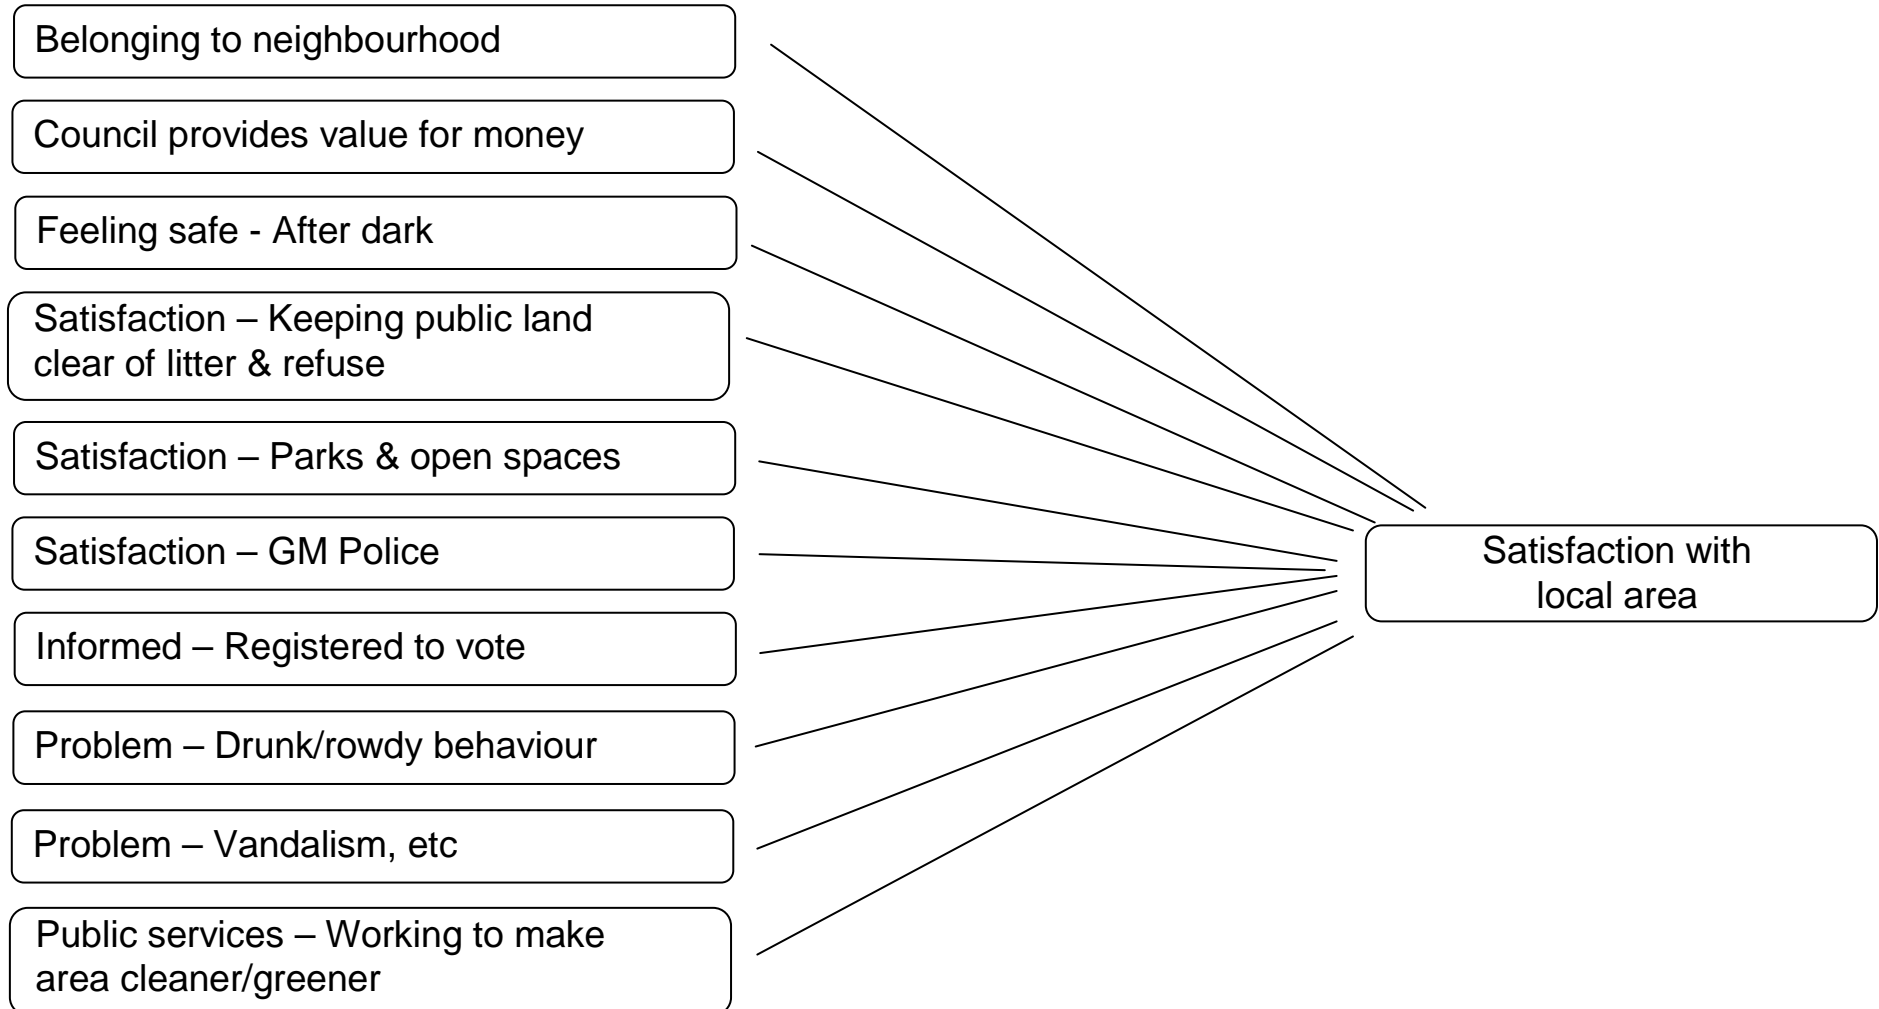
Belonging to neighbourhood

Council provides value for money

Feeling safe - After dark

Satisfaction – Keeping public land clear of litter & refuse

Satisfaction – Parks & open spaces

Satisfaction – GM Police

Informed – Registered to vote

Problem – Drunk/rowdy behaviour

Problem – Vandalism, etc

Public services – Working to make area cleaner/greener

Satisfaction with local area